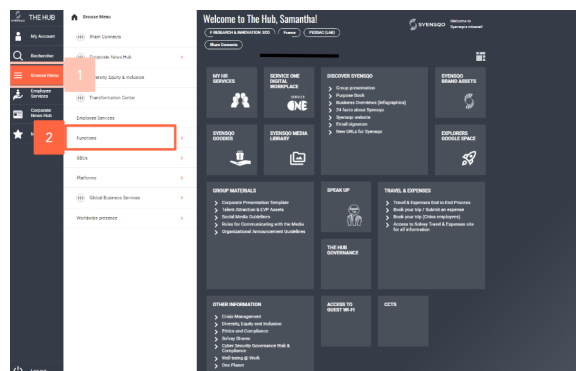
THE HUB

My Account

Rechercher

Browse Menu

Employee Services

Corporate News Hub

1

2

Logout

Browse Menu

Share Connects

Corporate News Hub

Diversity Equity & Inclusion

Transformation Center

Employee Services

Functions

GBUs

Platforms

Global Business Services

Worldwide presence

Welcome to The Hub, Samantha!

F RESEARCH & INNOVATION GDD

France

PESSAC (LOF)

Share Connects

SYENSQO

Welcome to Syensqo's intranet!

MY HR SERVICES

SERVICE ONE DIGITAL WORKPLACE

SERVICE ONE

DISCOVER SYENSQO

Group presentation

Purpose Book

Business Overviews (infographics)

74 facts about Syensqo

Syensqo website

Email signature

New URLs for Syensqo

SYENSQO BRAND ASSETS

SYENSQO GOODIES

SYENSQO MEDIA LIBRARY

EXPLORERS GOOGLE SPACE

GROUP MATERIALS

Corporate Presentation Template

Talent Attraction & EVP Assets

Social Media Guidelines

Rules for Communicating with the Media

Organizational Announcement Guidelines

SPEAK UP

TRAVEL & EXPENSES

Travel & Expenses End to End Process

Book your trip / Submit an expense

Book your trip (China employees)

Access to Solvay Travel & Expenses site for all information

THE HUB GOVERNANCE

OTHER INFORMATION

Crisis Management

Diversity, Equity and Inclusion

Ethics and Compliance

Solvay Shares

Cyber Security Governance Risk & Compliance

Well-being @ Work

One Planet

ACCESS TO GUEST WI-FI

CCTS